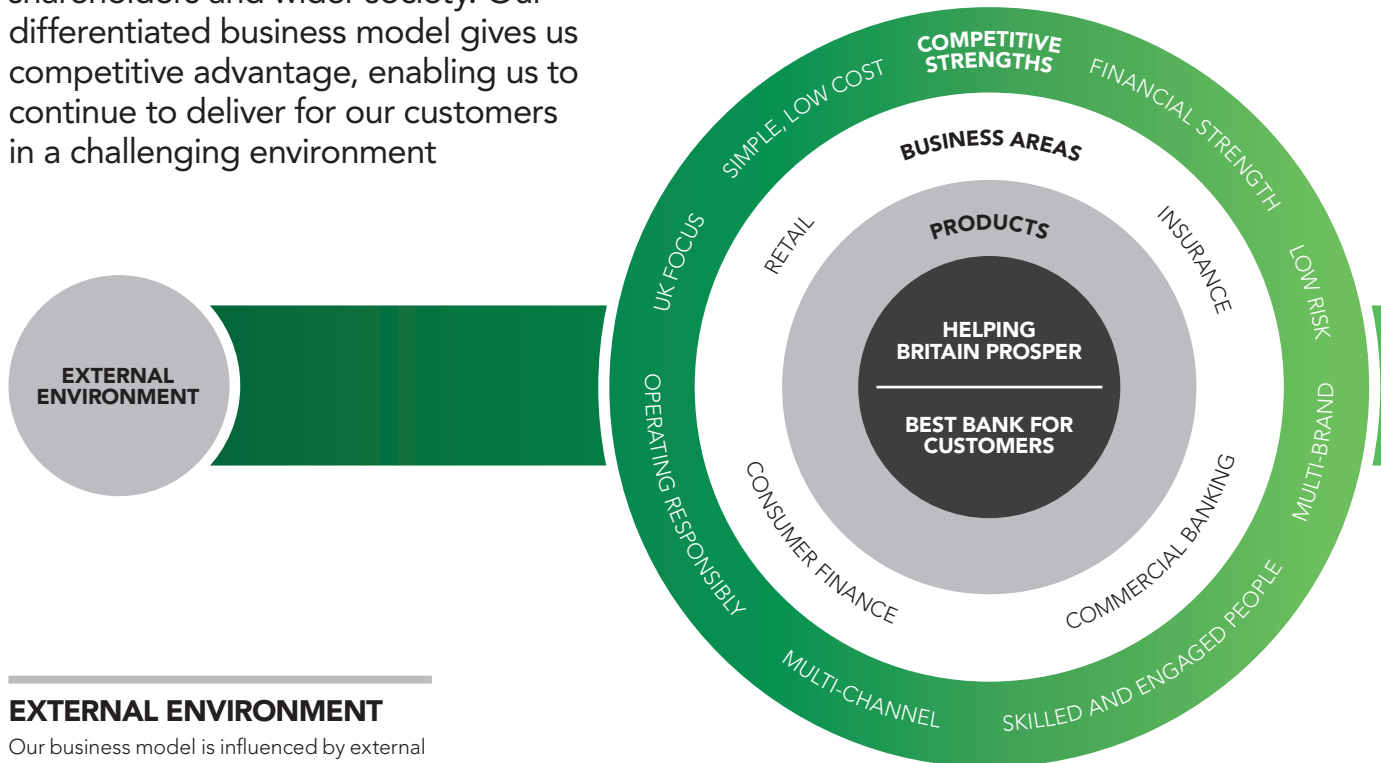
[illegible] differentiated business model gives us competitive advantage, enabling us to continue to deliver for our customers in a challenging environment

EXTERNAL ENVIRONMENT

COMPETITIVE STRENGTHS

FINANCIAL STRENGTH

LOW RISK

MULTI-BRAND

SKILLED AND ENGAGED PEOPLE

MULTI-CHANNEL

OPERATING RESPONSIBLY

UK FOCUS

SIMPLE, LOW COST

BUSINESS AREAS

INSURANCE

COMMERCIAL BANKING

CONSUMER FINANCE

RETAIL

PRODUCTS

HELPING BRITAIN PROSPER

BEST BANK FOR CUSTOMERS

EXTERNAL ENVIRONMENT

Our business model is influenced by external